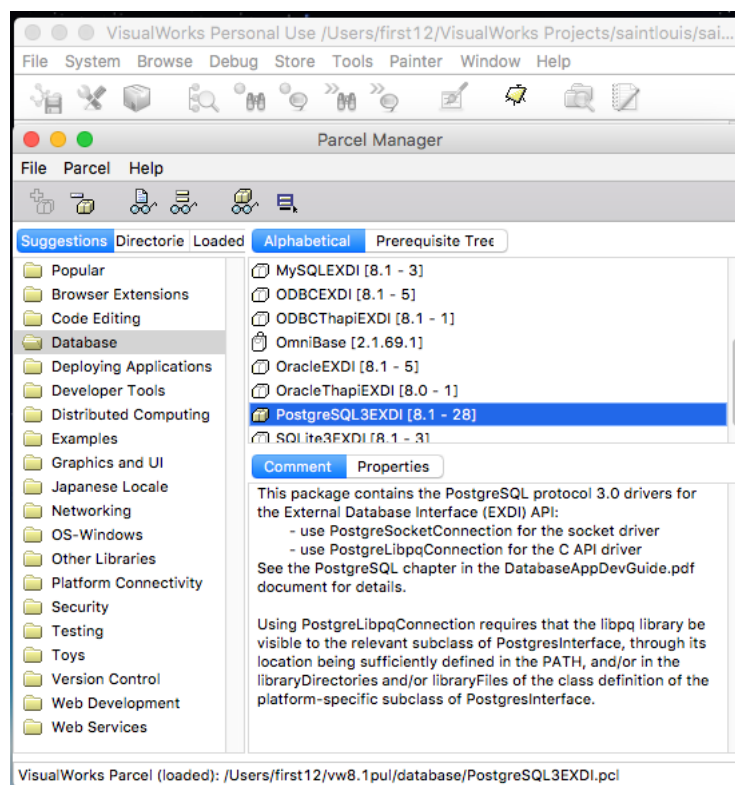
VisualWorks Personal Use /Users/first12/VisualWorks Projects/saintlouis/sai...

File System Browse Debug Store Tools Painter Window Help

Parcel Manager

File Parcel Help

Suggestions Directorie Loaded

Alphabetical Prerequisite Tree

Popular
Browser Extensions
Code Editing
Database
Deploying Applications
Developer Tools
Distributed Computing
Examples
Graphics and UI
Japanese Locale
Networking
OS-Windows
Other Libraries
Platform Connectivity
Security
Testing
Toys
Version Control
Web Development
Web Services

MySQLEXDI [8.1 - 3]
ODBCEXDI [8.1 - 5]
ODBCThapiEXDI [8.1 - 1]
OmniBase [2.1.69.1]
OracleEXDI [8.1 - 5]
OracleThapiEXDI [8.0 - 1]
PostgreSQL3EXDI [8.1 - 28]
SQLite3EXDI [8.1 - 3]

Comment Properties

This package contains the PostgreSQL protocol 3.0 drivers for the External Database Interface (EXDI) API:
- use PostgreSocketConnection for the socket driver
- use PostgreLibpqConnection for the C API driver
See the PostgreSQL chapter in the DatabaseAppDevGuide.pdf document for details.

Using PostgreLibpqConnection requires that the libpq library be visible to the relevant subclass of PostgresInterface, through its location being sufficiently defined in the PATH, and/or in the libraryDirectories and/or libraryFiles of the class definition of the platform-specific subclass of PostgresInterface.

VisualWorks Parcel (loaded): /Users/first12/vw8.1pul/database/PostgreSQL3EXDI.pcl